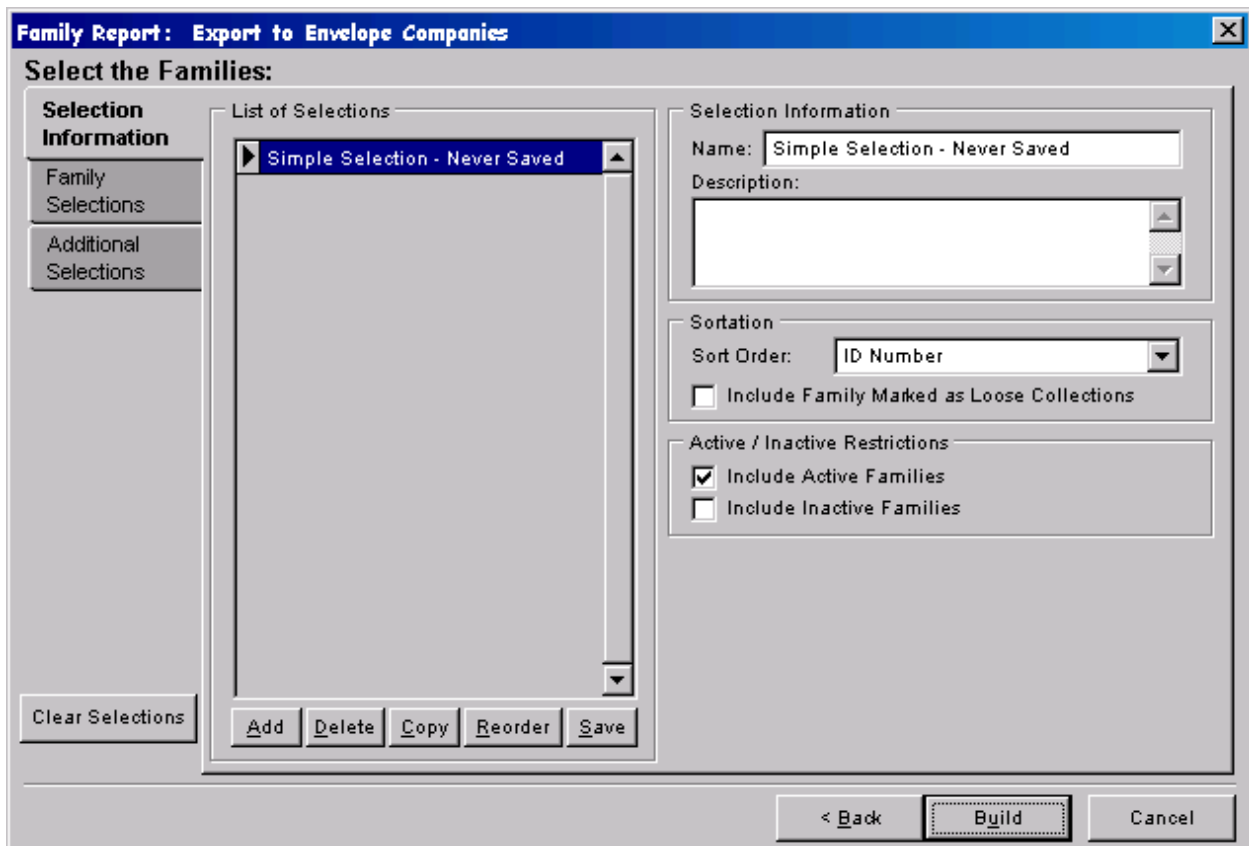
Family Report: Export to Envelope Companies

Select the Families:

Selection Information

Family Selections

Additional Selections

Clear Selections

List of Selections

Simple Selection - Never Saved

Add Delete Copy Reorder Save

Selection Information

Name: Simple Selection - Never Saved

Description:

Sortation

Sort Order: ID Number

Include Family Marked as Loose Collections

Active / Inactive Restrictions

Include Active Families

Include Inactive Families

< Back Build Cancel